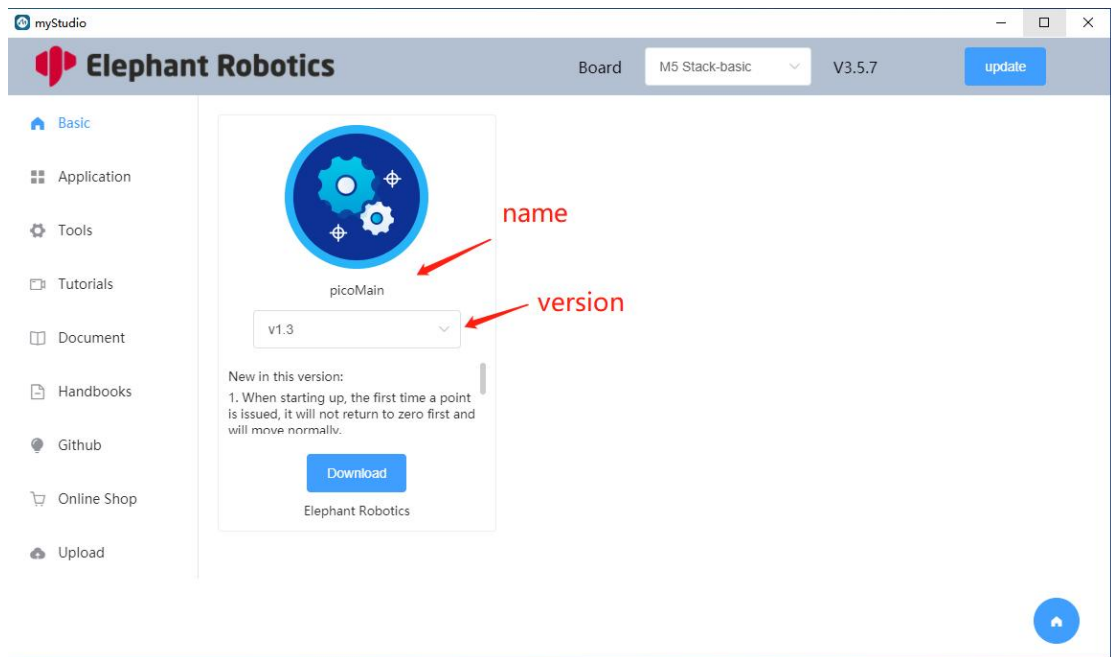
myStudio

Elephant Robotics

Board M5 Stack-basic V3.5.7 update

Basic

Application

Tools

Tutorials

Document

Handbooks

Github

Online Shop

Upload

name

picoMain

version

v1.3

New in this version:
1. When starting up, the first time a point is issued, it will not return to zero first and will move normally.

Download

Elephant Robotics